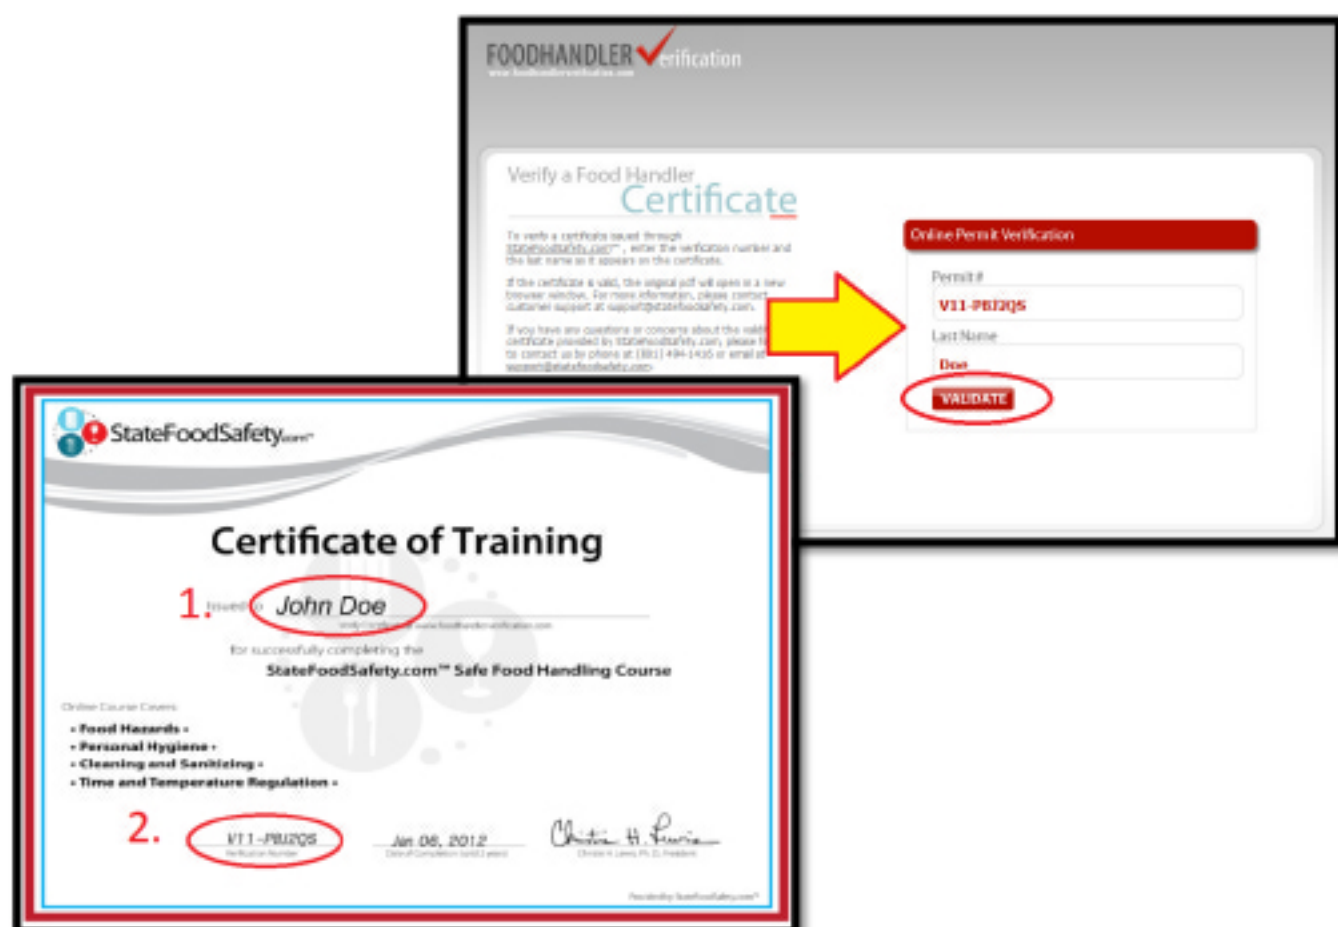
FOODHANDLER Verification

Verify a Food Handler Certificate

To verify a certificate issued through StateFoodSafety.com™, enter the verification number and the last name as it appears on the certificate.

If the certificate is valid, the original pdf will open in a new browser window. For more information, please contact customer support at support@statefoodsafety.com.

If you have any questions or concerns about the valid certificate provided by StateFoodSafety.com, please fe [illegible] to contact us by phone at (801) 494-1416 or email at support@statefoodsafety.com.

Online Permit Verification

Permit #
V11-PBJ2QS

Last Name
Doe

VALIDATE

StateFoodSafety.com™

Certificate of Training

1. Issued to John Doe

Verify Certificate at www.foodhandlerverification.com

for successfully completing the

StateFoodSafety.com™ Safe Food Handling Course

Online Course Covers:

• Food Hazards •
• Personal Hygiene •
• Cleaning and Sanitizing •
• Time and Temperature Regulation •

2. V11-PBJ2QS
Verification Number

Jan 06, 2012
Date of Completion (valid 3 years)

Christine H. Lewis, Ph. D., President

Provided by StateFoodSafety.com™